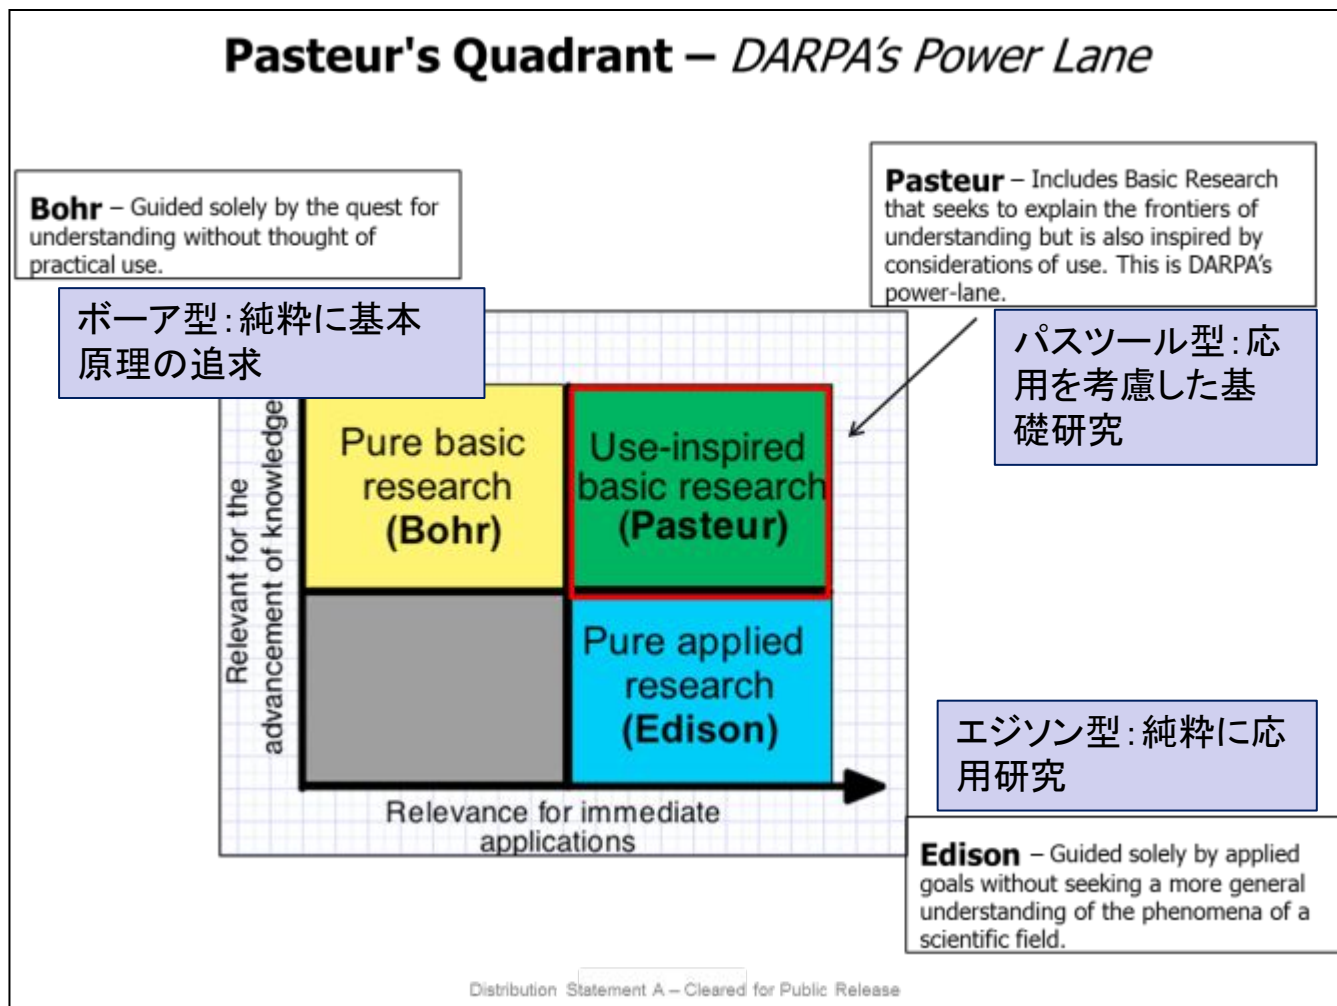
Pasteur's Quadrant – DARPA's Power Lane

Bohr – Guided solely by the quest for understanding without thought of practical use.

ボーア型：純粋に基本原理の追求

Pasteur – Includes Basic Research that seeks to explain the frontiers of understanding but is also inspired by considerations of use. This is DARPA's power-lane.

パスツール型：応用を考慮した基礎研究

Relevant for the advancement of knowledge

Pure basic research (Bohr)

Use-inspired basic research (Pasteur)

Pure applied research (Edison)

Relevance for immediate applications

エジソン型：純粋に応用研究

Edison – Guided solely by applied goals without seeking a more general understanding of the phenomena of a scientific field.

Distribution Statement A – Cleared for Public Release